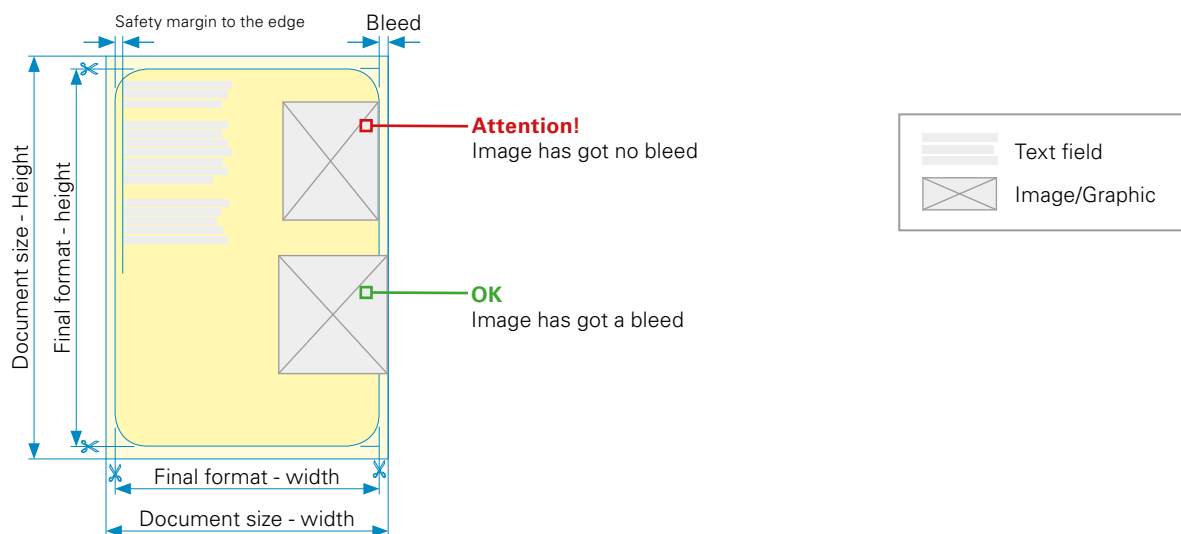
Safety margin to the edge

Bleed

Document size - Height

Final format - height

Attention!
Image has got no bleed

OK
Image has got a bleed

Final format - width

Document size - width

Text field

Image/Graphic